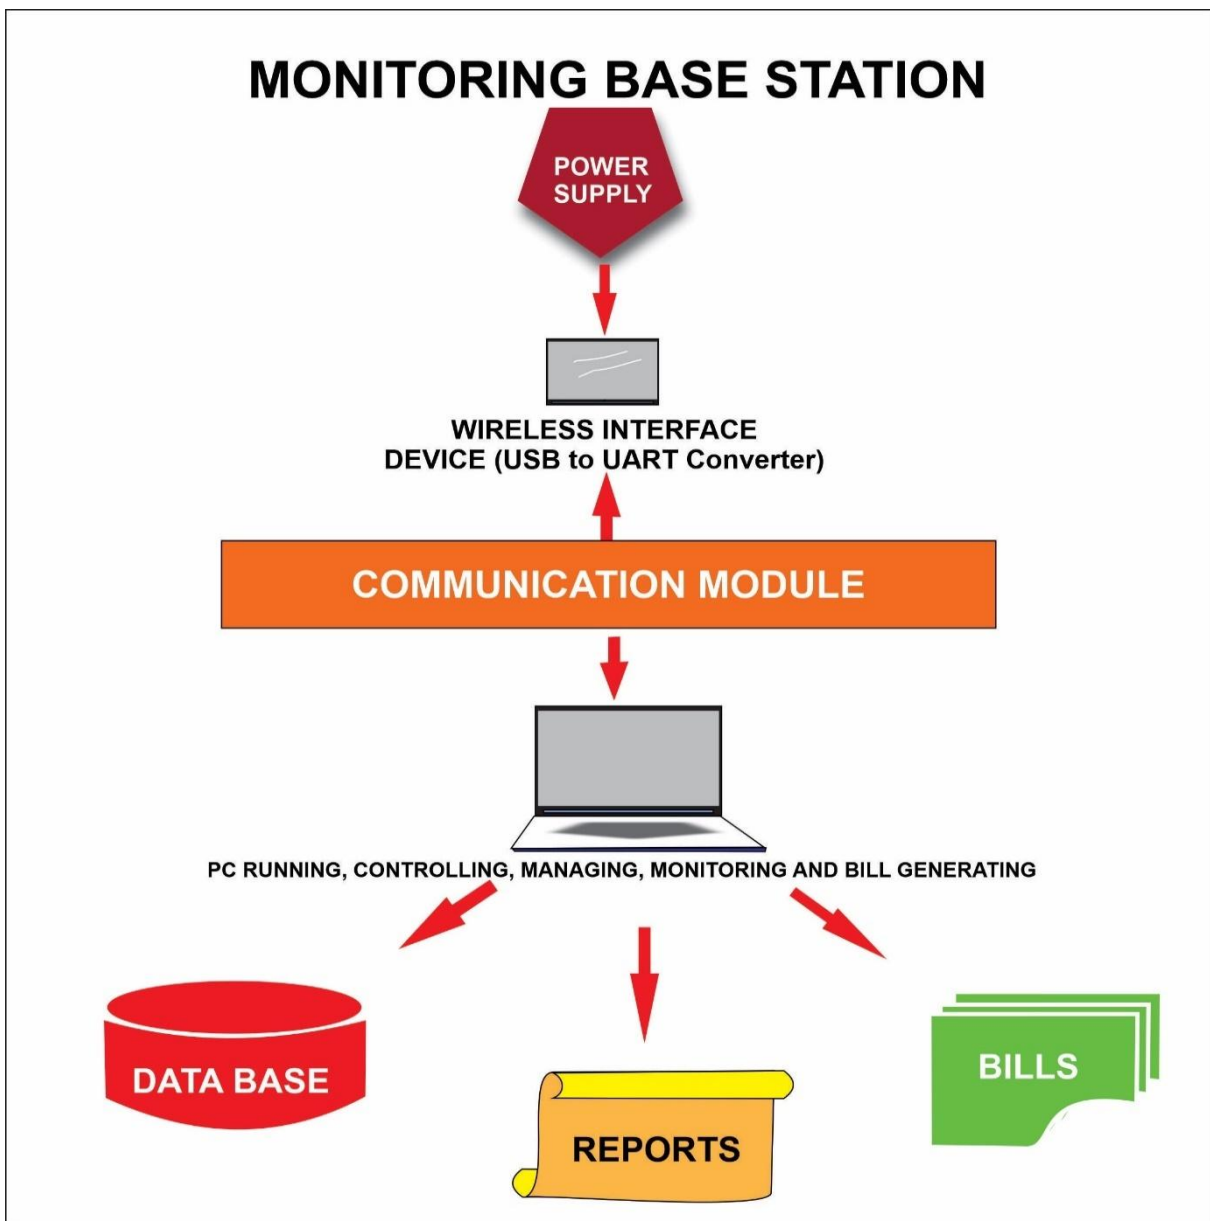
MONITORING BASE STATION

POWER SUPPLY

WIRELESS INTERFACE DEVICE (USB to UART Converter)

COMMUNICATION MODULE

PC RUNNING, CONTROLLING, MANAGING, MONITORING AND BILL GENERATING

DATA BASE

REPORTS

BILLS